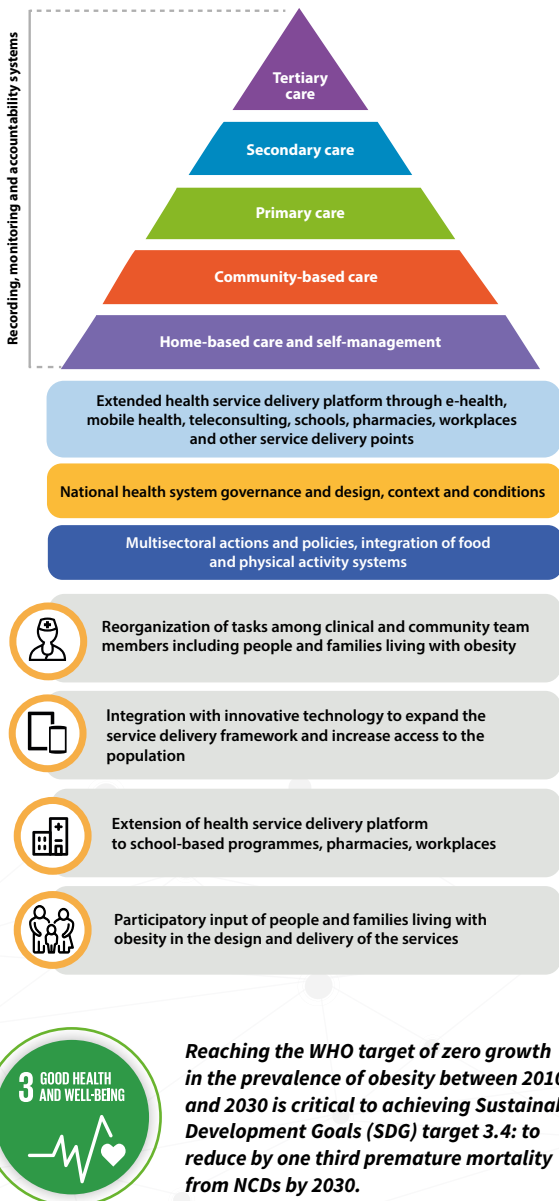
Recording, monitoring and accountability systems

Tertiary care

Secondary care

Primary care

Community-based care

Home-based care and self-management

Extended health service delivery platform through e-health, mobile health, teleconsulting, schools, pharmacies, workplaces and other service delivery points

National health system governance and design, context and conditions

Multisectoral actions and policies, integration of food and physical activity systems

Reorganization of tasks among clinical and community team members including people and families living with obesity

Integration with innovative technology to expand the service delivery framework and increase access to the population

Extension of health service delivery platform to school-based programmes, pharmacies, workplaces

Participatory input of people and families living with obesity in the design and delivery of the services

3 GOOD HEALTH AND WELL-BEING

Reaching the WHO target of zero growth in the prevalence of obesity between 201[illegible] and 2030 is critical to achieving Sustainab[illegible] Development Goals (SDG) target 3.4: to reduce by one third premature mortality from NCDs by 2030.